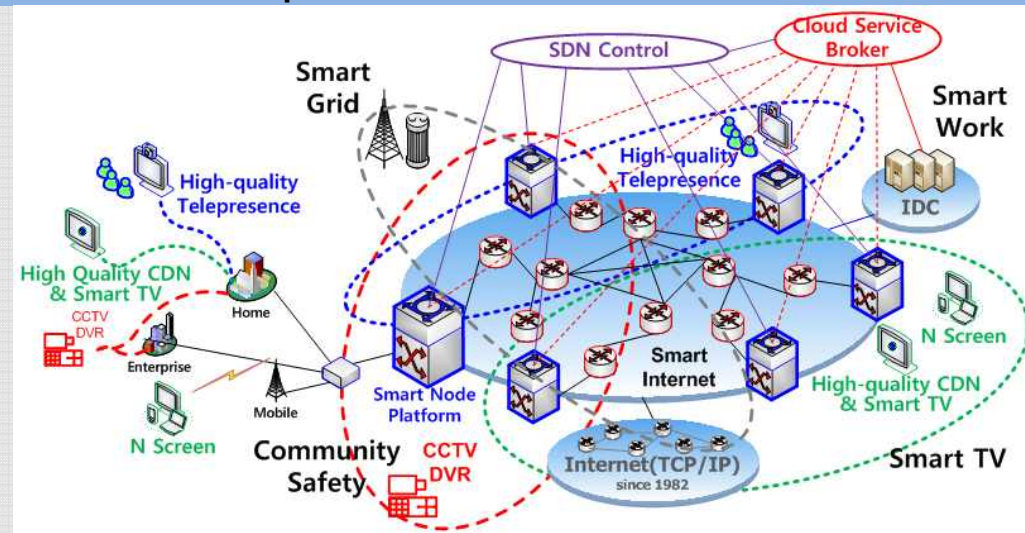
SDN Control

Cloud Service Broker

Smart Grid

Smart Work

High-quality Telepresence

High-quality Telepresence

IDC

High Quality CDN & Smart TV

Home

CCTV DVR

Enterprise

N Screen

N Screen

Mobile

Smart Node Platform

Smart Internet

High-quality CDN & Smart TV

Community Safety

CCTV DVR

Internet(TCP/IP) since 1982

Smart TV